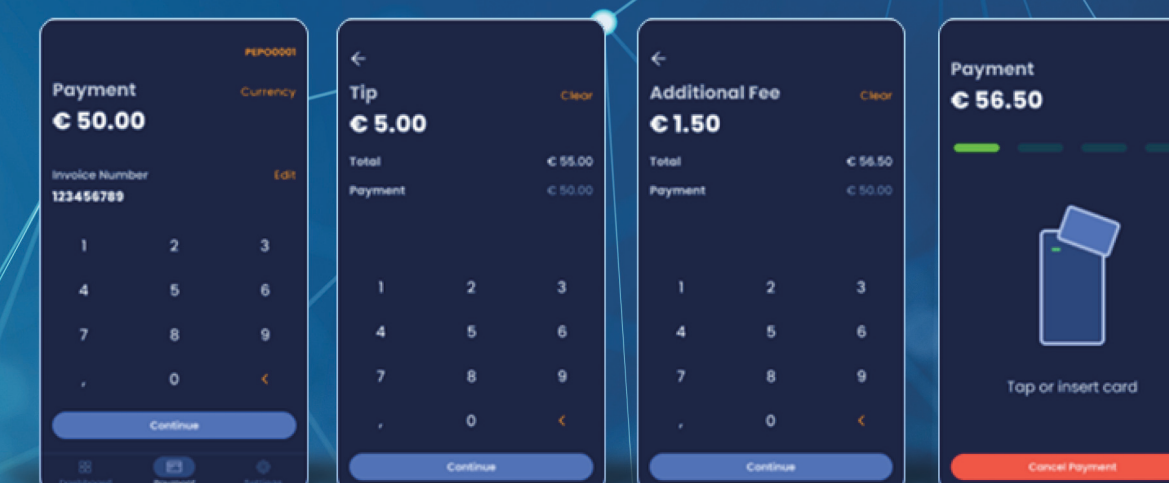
PEPO0001

Payment
Currency
€ 50.00

Invoice Number
Edit
123456789

1 2 3
4 5 6
7 8 9
, 0 <

Continue

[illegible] Payment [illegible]

←
Tip
Clear
€ 5.00

Total € 55.00
Payment € 50.00

1 2 3
4 5 6
7 8 9
, 0 <

Continue

←
Additional Fee
Clear
€ 1.50

Total € 56.50
Payment € 50.00

1 2 3
4 5 6
7 8 9
, 0 <

Continue

Payment
€ 56.50

Tap or insert card

Cancel Payment